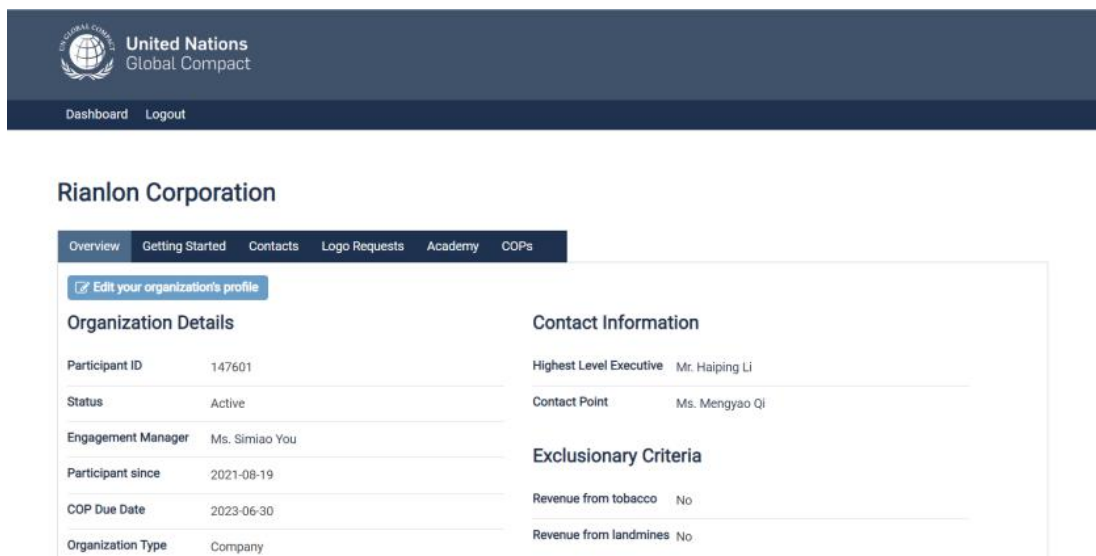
United Nations
Global Compact

Dashboard Logout

Rianlon Corporation

Overview Getting Started Contacts Logo Requests Academy COPs

Edit your organization's profile

Organization Details

| | |
|---|---|
| Participant ID | 147601 |
| Status | Active |
| Engagement Manager | Ms. Simiao You |
| Participant since | 2021-08-19 |
| COP Due Date | 2023-06-30 |
| Organization Type | Company |

Contact Information

| | |
|---|---|
| Highest Level Executive | Mr. Haiping Li |
| Contact Point | Ms. Mengyao Qi |

Exclusionary Criteria

| | |
|---|---|
| Revenue from tobacco | No |
| Revenue from landmines | No |